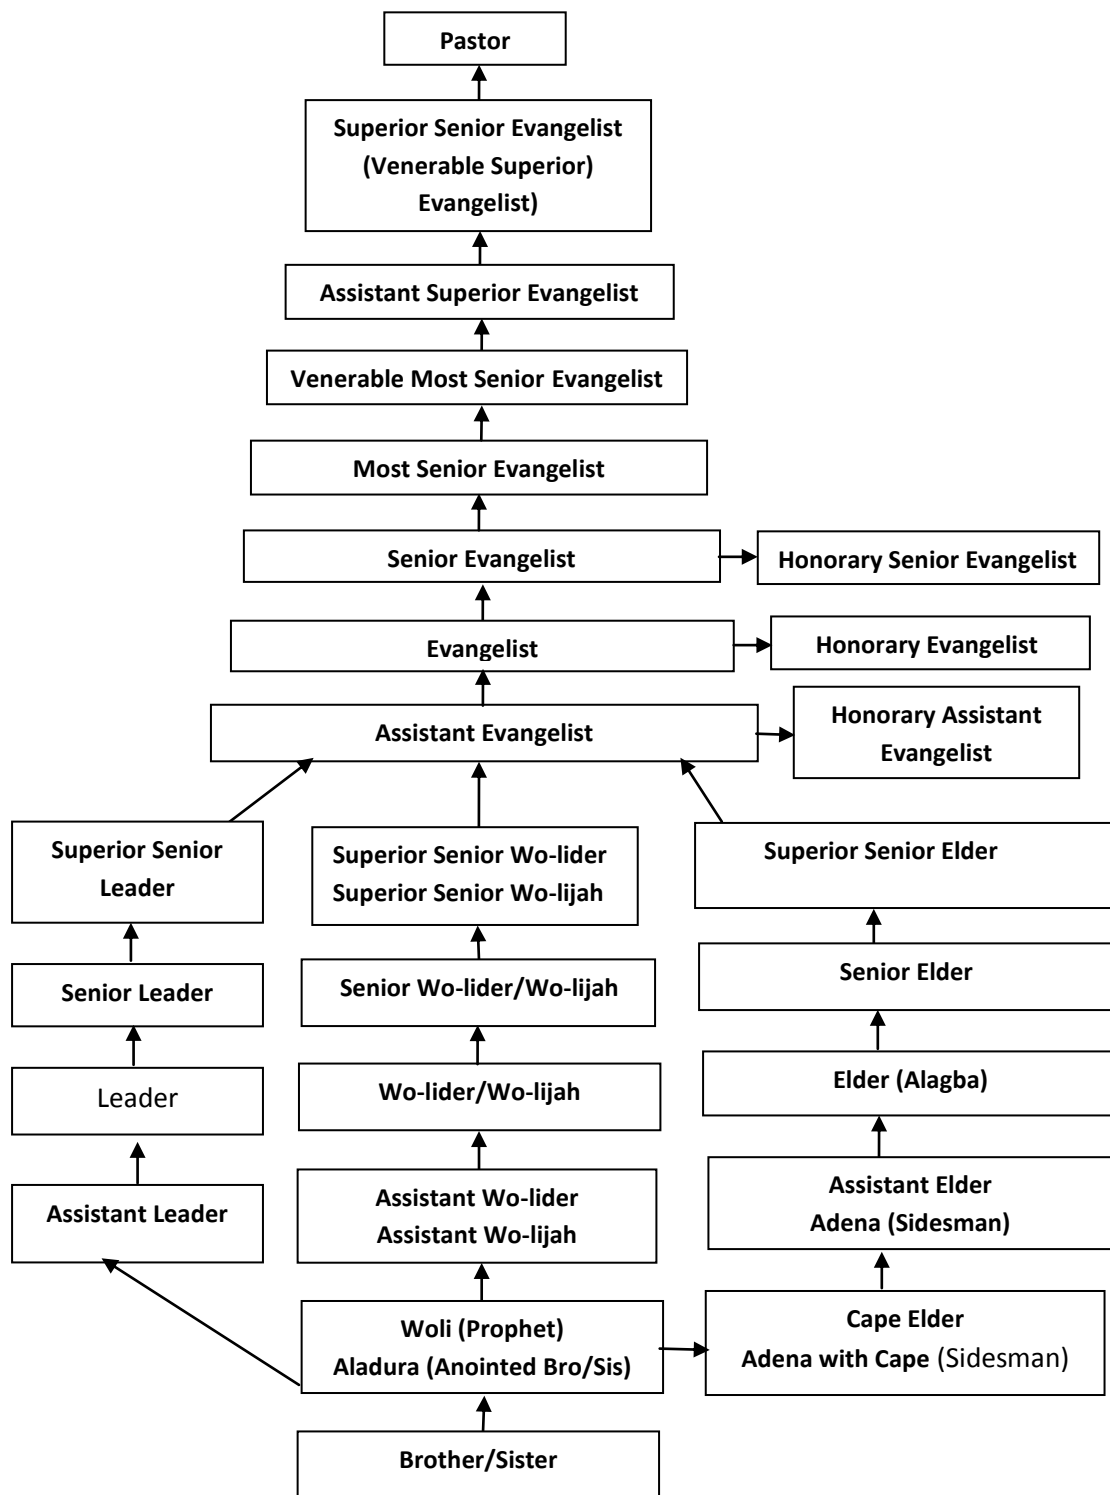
Pastor

Superior Senior Evangelist (Venerable Superior) Evangelist)

Assistant Superior Evangelist

Venerable Most Senior Evangelist

Most Senior Evangelist

Senior Evangelist

Honorary Senior Evangelist

Evangelist

Honorary Evangelist

Assistant Evangelist

Honorary Assistant Evangelist

Superior Senior Leader

Superior Senior Wo-lider
Superior Senior Wo-lijah

Superior Senior Elder

Senior Leader

Senior Wo-lider/Wo-lijah

Senior Elder

Leader

Wo-lider/Wo-lijah

Elder (Alagba)

Assistant Leader

Assistant Wo-lider
Assistant Wo-lijah

Assistant Elder
Adena (Sidesman)

Woli (Prophet)
Aladura (Anointed Bro/Sis)

Cape Elder
Adena with Cape (Sidesman)

Brother/Sister